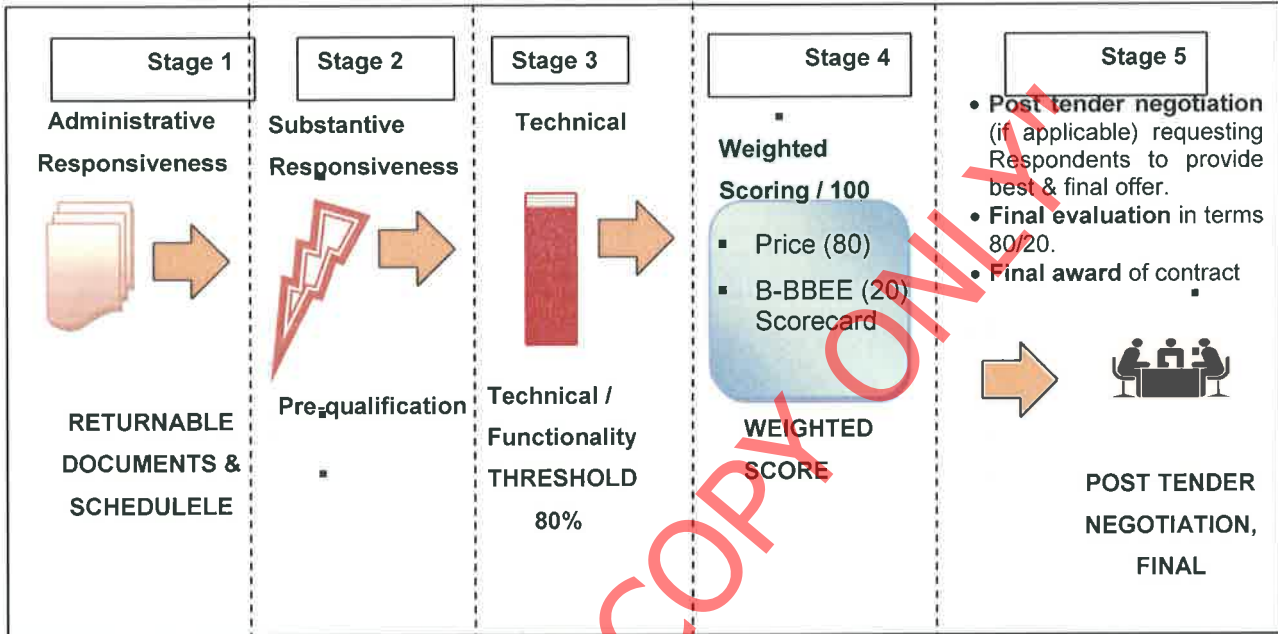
Stage 1

Administrative Responsiveness

RETURNABLE DOCUMENTS & SCHEDULELE

Stage 2

Substantive Responsiveness

Pre-qualification

Stage 3

Technical

Technical / Functionality THRESHOLD 80%

Stage 4

Weighted Scoring / 100

- Price (80)
- B-BBEE (20) Scorecard

WEIGHTED SCORE

Stage 5

- Post tender negotiation (if applicable) requesting Respondents to provide best & final offer.
- Final evaluation in terms 80/20.
- Final award of contract

POST TENDER NEGOTIATION, FINAL

COPY ONLY